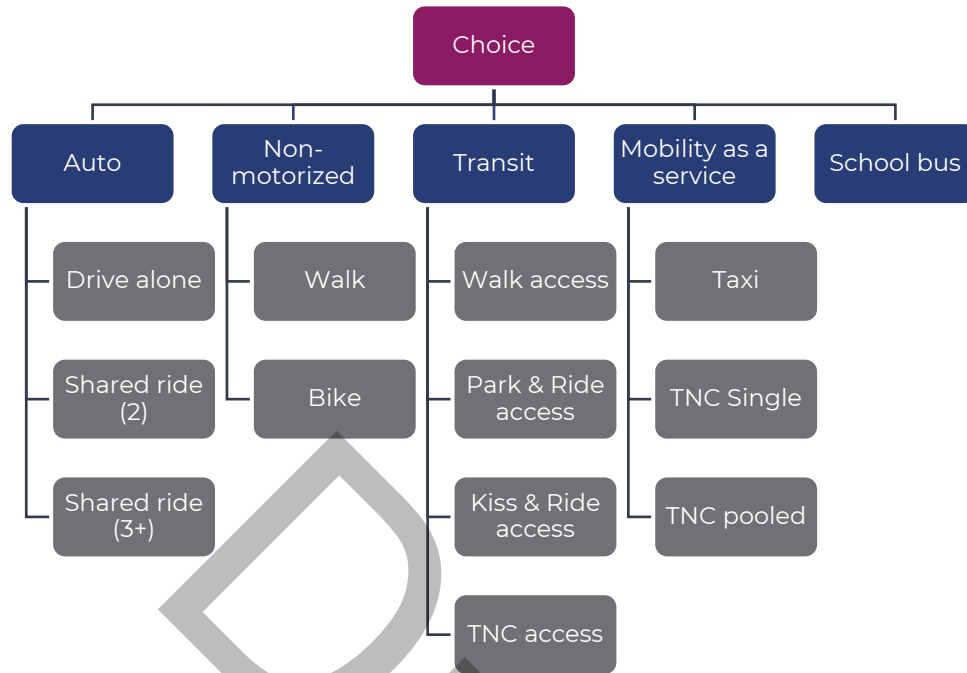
Choice

Auto
Drive alone
Shared ride (2)
Shared ride (3+)

Non-motorized
Walk
Bike

Transit
Walk access
Park & Ride access
Kiss & Ride access
TNC access

Mobility as a service
Taxi
TNC Single
TNC pooled

School bus